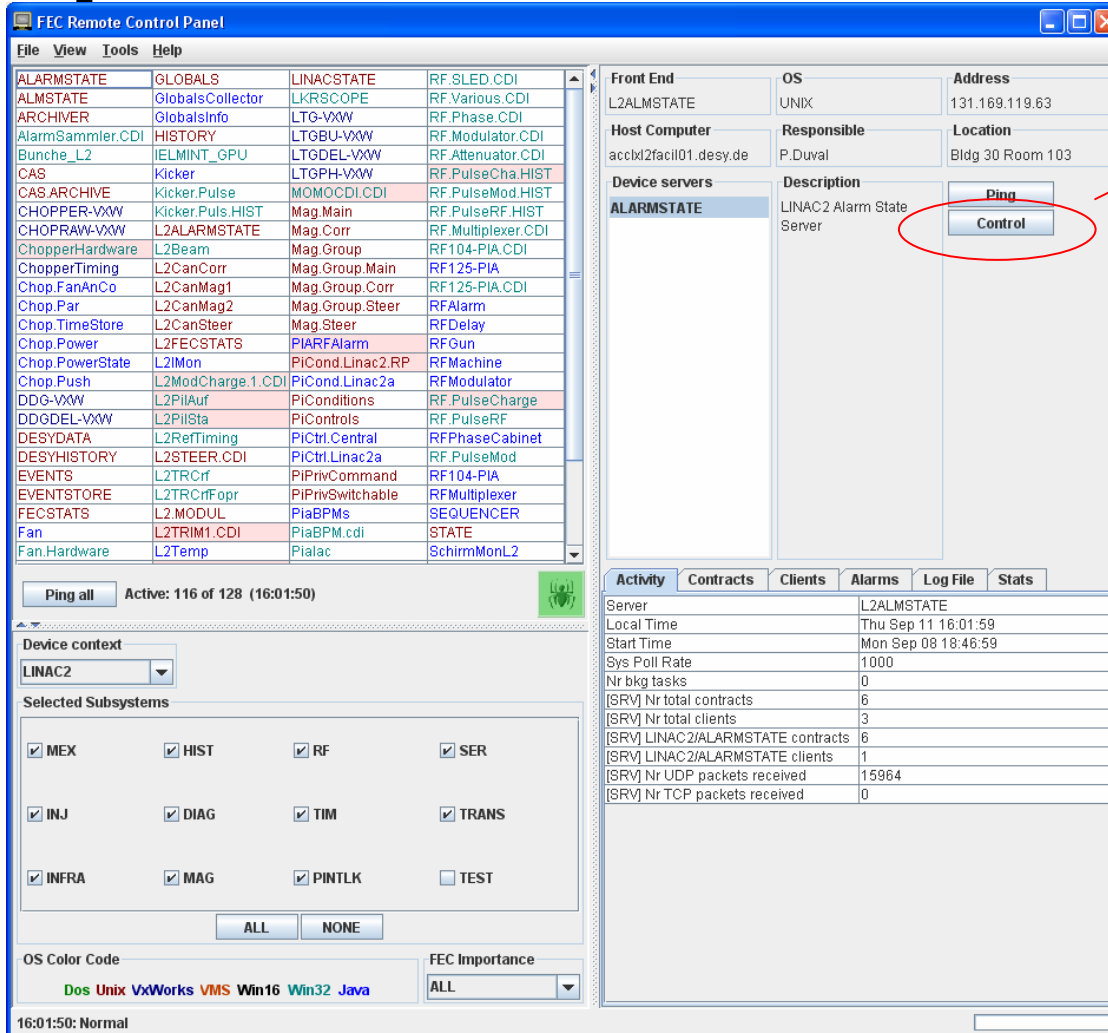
FEC Remote Control Panel

File View Tools Help

| | | | |
|---|---|---|---|
| ALARMSTATE | GLOBALS | LINACSTATE | RF.SLED.CDI |
| ALMSTATE | GlobalsCollector | LKRSCOPE | RF.Various.CDI |
| ARCHIVER | GlobalsInfo | LTG-VXW | RF.Phase.CDI |
| AlarmSammler.CDI | HISTORY | LTGBU-VXW | RF.Modulator.CDI |
| Bunche_L2 | IELMINT_GPU | LTGDEL-VXW | RF.Attenuator.CDI |
| CAS | Kicker | LTGPH-VXW | RF.PulseCha.HIST |
| CAS.ARCHIVE | Kicker.Pulse | MOMOCDI.CDI | RF.PulseMod.HIST |
| CHOPPER-VXW | Kicker.Puls.HIST | Mag.Main | RF.PulseRF.HIST |
| CHOPRAW-VXW | L2ALARMSTATE | Mag.Corr | RF.Multiplexer.CDI |
| ChopperHardware | L2Beam | Mag.Group | RF104-PIA.CDI |
| ChopperTiming | L2CanCorr | Mag.Group.Main | RF125-PIA |
| Chop.FanAnCo | L2CanMag1 | Mag.Group.Corr | RF125-PIA.CDI |
| Chop.Par | L2CanMag2 | Mag.Group.Steer | RFAlarm |
| Chop.TimeStore | L2CanSteer | Mag.Steer | RFDelay |
| Chop.Power | L2FECSTATS | PIARFAlarm | RFGun |
| Chop.PowerState | L2IMon | PiCond.Linac2.RP | RFMachine |
| Chop.Push | L2ModCharge.1.CDI | PiCond.Linac2a | RFModulator |
| DDG-VXW | L2PilAuf | PiConditions | RF.PulseCharge |
| DDGDEL-VXW | L2PilSta | PiControls | RF.PulseRF |
| DESYDATA | L2RefTiming | PiCtrl.Central | RFPhaseCabinet |
| DESYHISTORY | L2STEER.CDI | PiCtrl.Linac2a | RF.PulseMod |
| EVENTS | L2TRCrf | PiPrivCommand | RF104-PIA |
| EVENTSTORE | L2TRCrfFopr | PiPrivSwitchable | RFMultiplexer |
| FECSTATS | L2.MODUL | PiaBPMs | SEQUENCER |
| Fan | L2TRIM1.CDI | PiaBPM.cdi | STATE |
| Fan.Hardware | L2Temp | Pialac | SchirmMonL2 |

Ping all Active: 116 of 128 (16:01:50)

Device context
LINAC2

Selected Subsystems
MEX HIST RF SER
INJ DIAG TIM TRANS
INFRA MAG PINTLK TEST
ALL NONE

OS Color Code
Dos Unix VxWorks VMS Win16 Win32 Java

FEC Importance
ALL

Front End
L2ALMSTATE
OS
UNIX
Address
131.169.119.63
Host Computer
acclxl2facil01.desy.de
Responsible
P.Duval
Location
Bldg 30 Room 103
Device servers
ALARMSTATE
Description
LINAC2 Alarm State Server
Ping
Control

Activity Contracts Clients Alarms Log File Stats

| | |
|---|---|
| Server | L2ALMSTATE |
| Local Time | Thu Sep 11 16:01:59 |
| Start Time | Mon Sep 08 18:46:59 |
| Sys Poll Rate | 1000 |
| Nr bkg tasks | 0 |
| [SRV] Nr total contracts | 6 |
| [SRV] Nr total clients | 3 |
| [SRV] LINAC2/ALARMSTATE contracts | 6 |
| [SRV] LINAC2/ALARMSTATE clients | 1 |
| [SRV] Nr UDP packets received | 15964 |
| [SRV] Nr TCP packets received | 0 |

16:01:50: Normal